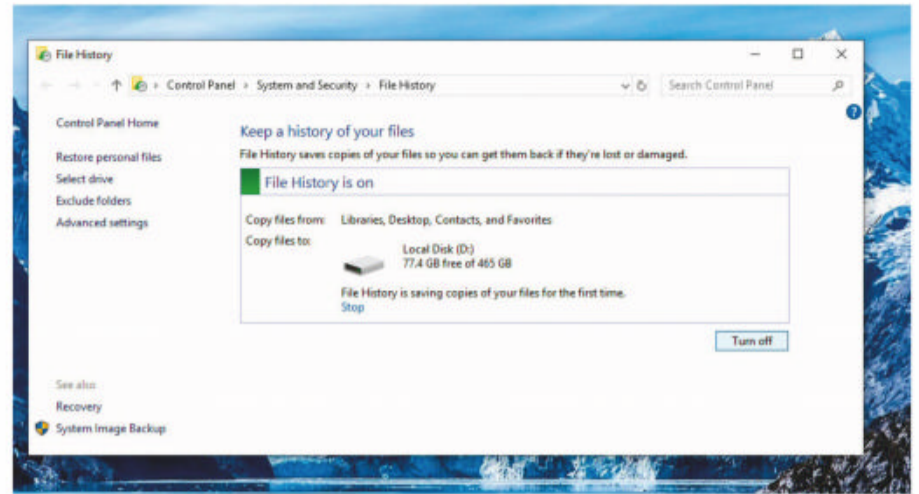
File History

Control Panel > System and Security > File History

Search Control Panel

Control Panel Home

Restore personal files
Select drive
Exclude folders
Advanced settings

Keep a history of your files

File History saves copies of your files so you can get them back if they're lost or damaged.

File History is on

Copy files from: Libraries, Desktop, Contacts, and Favorites

Copy files to:

Local Disk (D:)
77.4 GB free of 465 GB

File History is saving copies of your files for the first time.
Stop

Turn off

See also
Recovery
System Image Backup